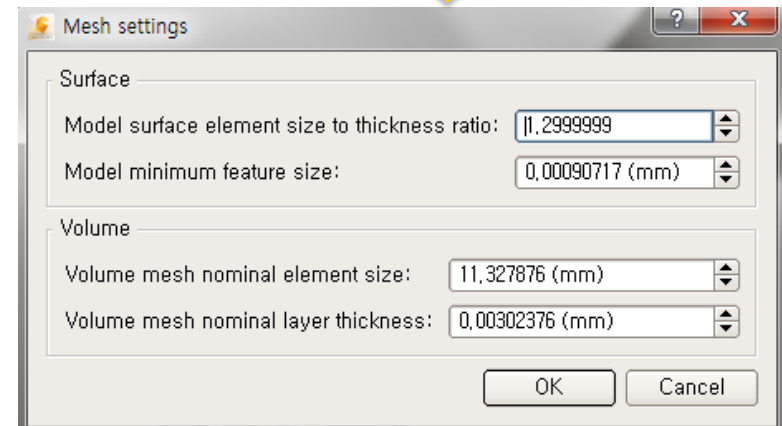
Mesh settings

Surface

Model surface element size to thickness ratio: 1,2999999

Model minimum feature size: 0,00090717 (mm)

Volume

Volume mesh nominal element size: 11,327876 (mm)

Volume mesh nominal layer thickness: 0,00302376 (mm)

OK Cancel